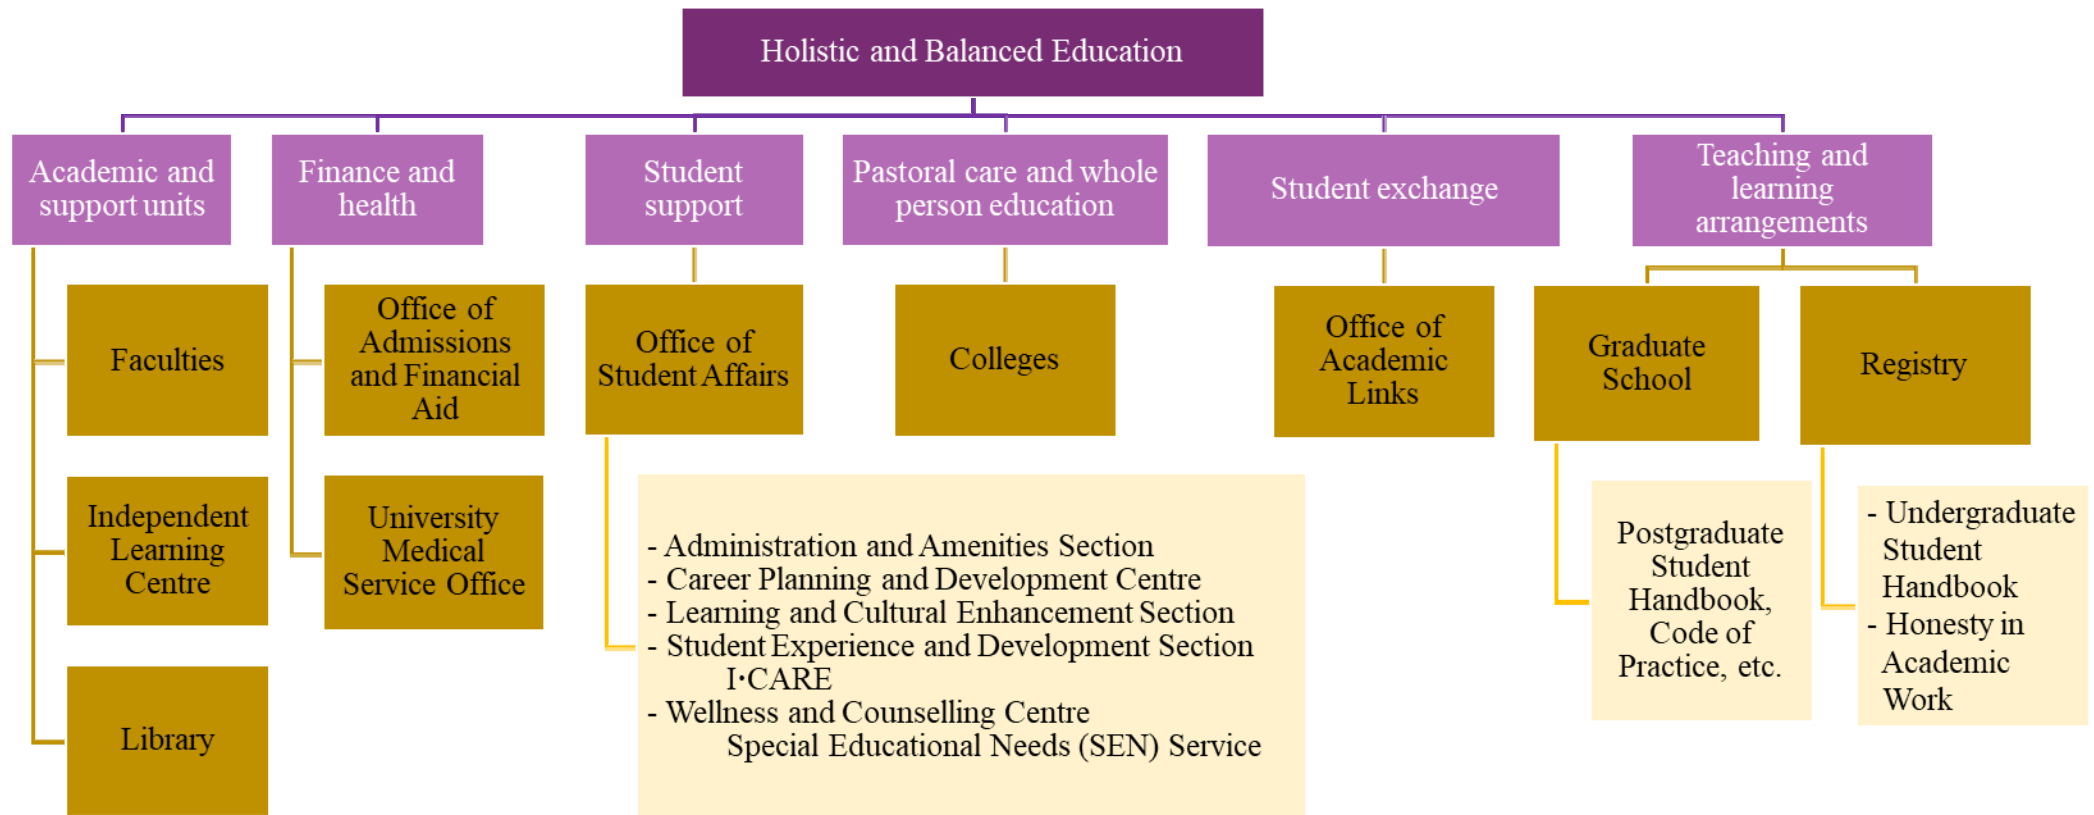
Holistic and Balanced Education

Academic and support units

Faculties

Independent Learning Centre

Library

Finance and health

Office of Admissions and Financial Aid

University Medical Service Office

Student support

Office of Student Affairs

- Administration and Amenities Section
- Career Planning and Development Centre
- Learning and Cultural Enhancement Section
- Student Experience and Development Section
I·CARE
- Wellness and Counselling Centre
Special Educational Needs (SEN) Service

Pastoral care and whole person education

Colleges

Student exchange

Office of Academic Links

Teaching and learning arrangements

Graduate School

Postgraduate Student Handbook, Code of Practice, etc.

Registry

- Undergraduate Student Handbook
- Honesty in Academic Work